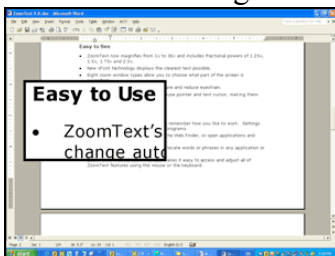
Easy to See

• ZoomText now magnifies from 1x to 36x and includes fractional powers of 1.25x, 1.5x, 1.75x and 2.5x.
• New xFont technology displays the clearest text possible.
• Eight zoom window types allow you to choose what part of the screen is

Easy to Use

• ZoomText's
change auto

ZoomText features using the mouse or the keyboard.